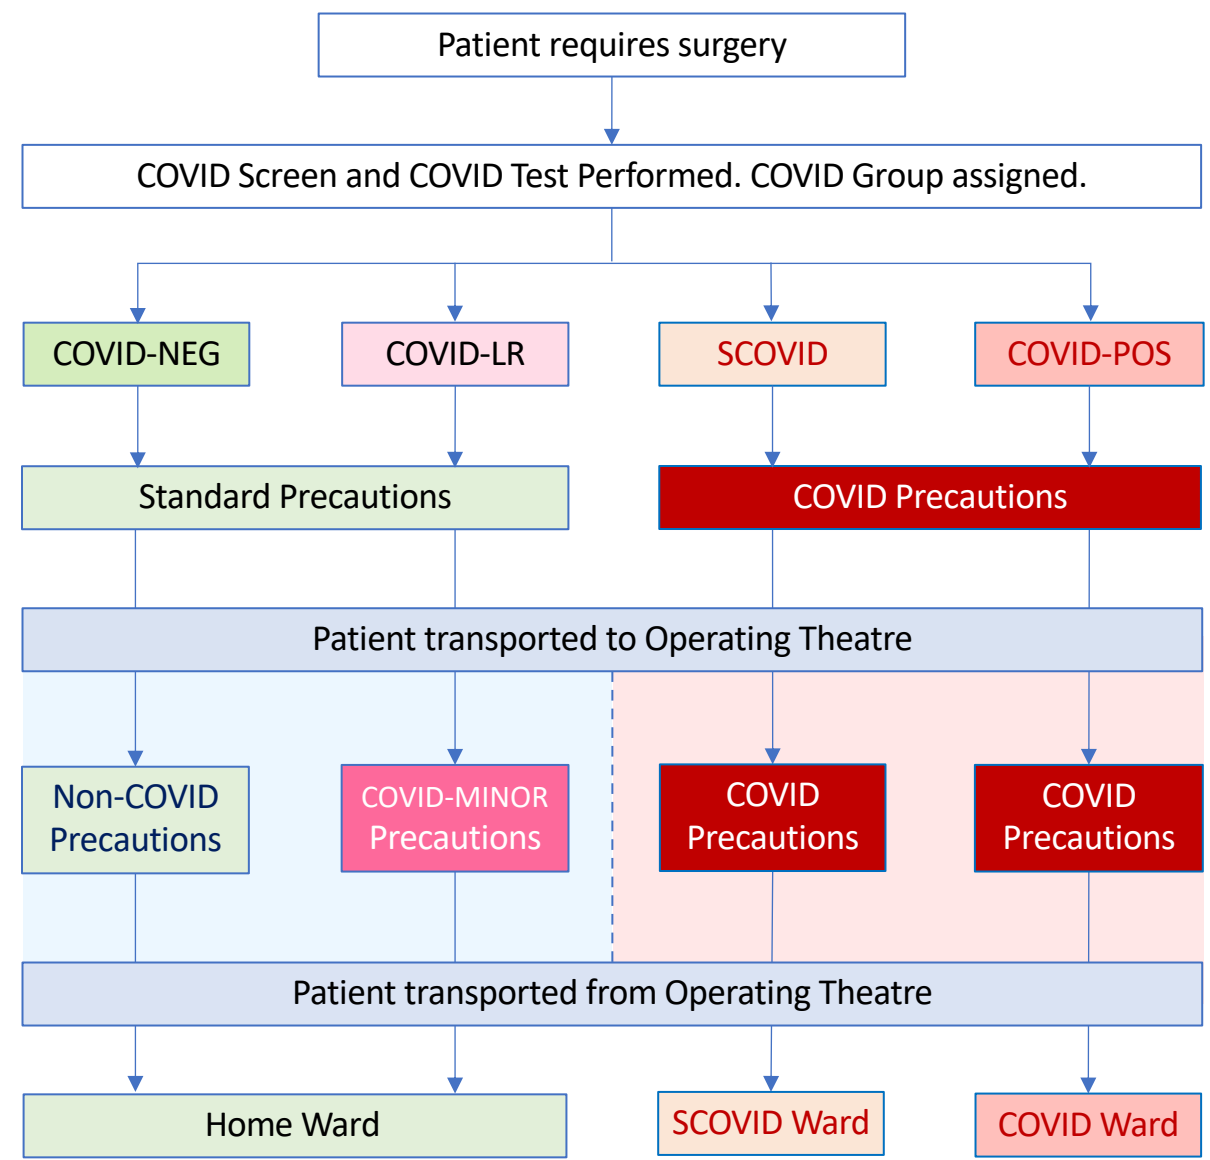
Patient requires surgery

COVID Screen and COVID Test Performed. COVID Group assigned.

COVID-NEG

COVID-LR

SCOVID

COVID-POS

Standard Precautions

COVID Precautions

Patient transported to Operating Theatre

Non-COVID Precautions

COVID-MINOR Precautions

COVID Precautions

COVID Precautions

Patient transported from Operating Theatre

Home Ward

SCOVID Ward

COVID Ward